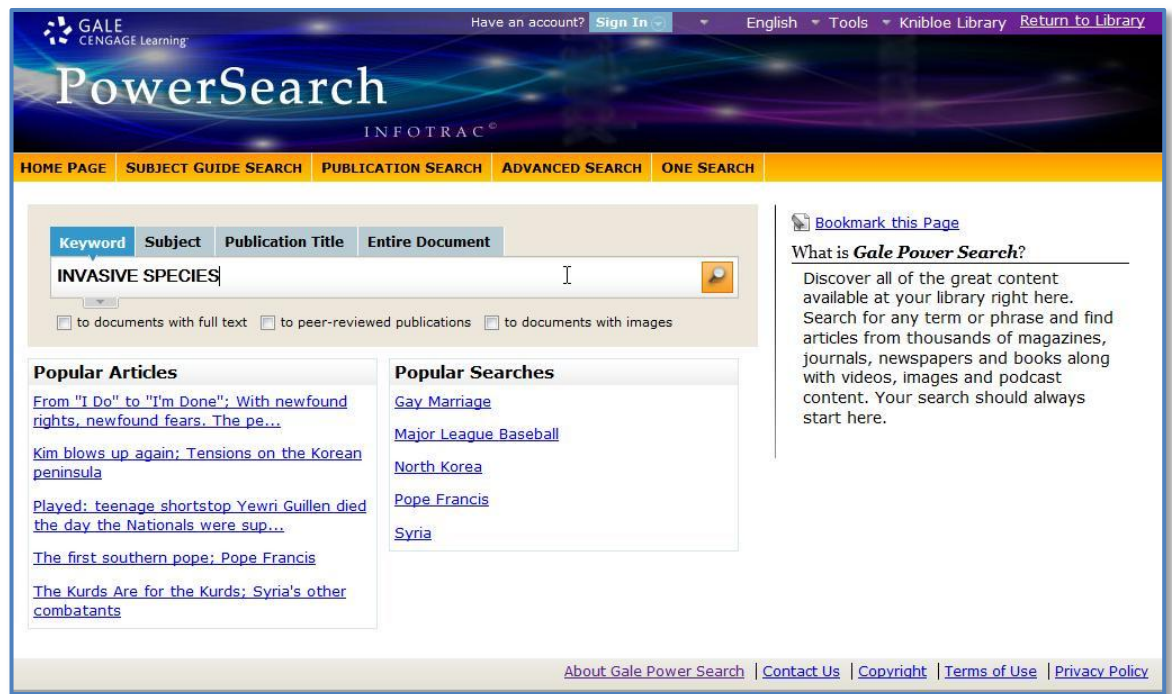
GALE CENGAGE Learning

Have an account? Sign In English Tools Knibloe Library Return to Library

PowerSearch

INFOTRAC©

HOME PAGE SUBJECT GUIDE SEARCH PUBLICATION SEARCH ADVANCED SEARCH ONE SEARCH

Keyword Subject Publication Title Entire Document

INVASIVE SPECIES

to documents with full text to peer-reviewed publications to documents with images

Popular Articles

From "I Do" to "I'm Done"; With newfound rights, newfound fears. The pe...

Kim blows up again; Tensions on the Korean peninsula

Played: teenage shortstop Yewri Guillen died the day the Nationals were sup...

The first southern pope; Pope Francis

The Kurds Are for the Kurds; Syria's other combatants

Popular Searches

Gay Marriage

Major League Baseball

North Korea

Pope Francis

Syria

Bookmark this Page

What is Gale Power Search?

Discover all of the great content available at your library right here. Search for any term or phrase and find articles from thousands of magazines, journals, newspapers and books along with videos, images and podcast content. Your search should always start here.

About Gale Power Search | Contact Us | Copyright | Terms of Use | Privacy Policy